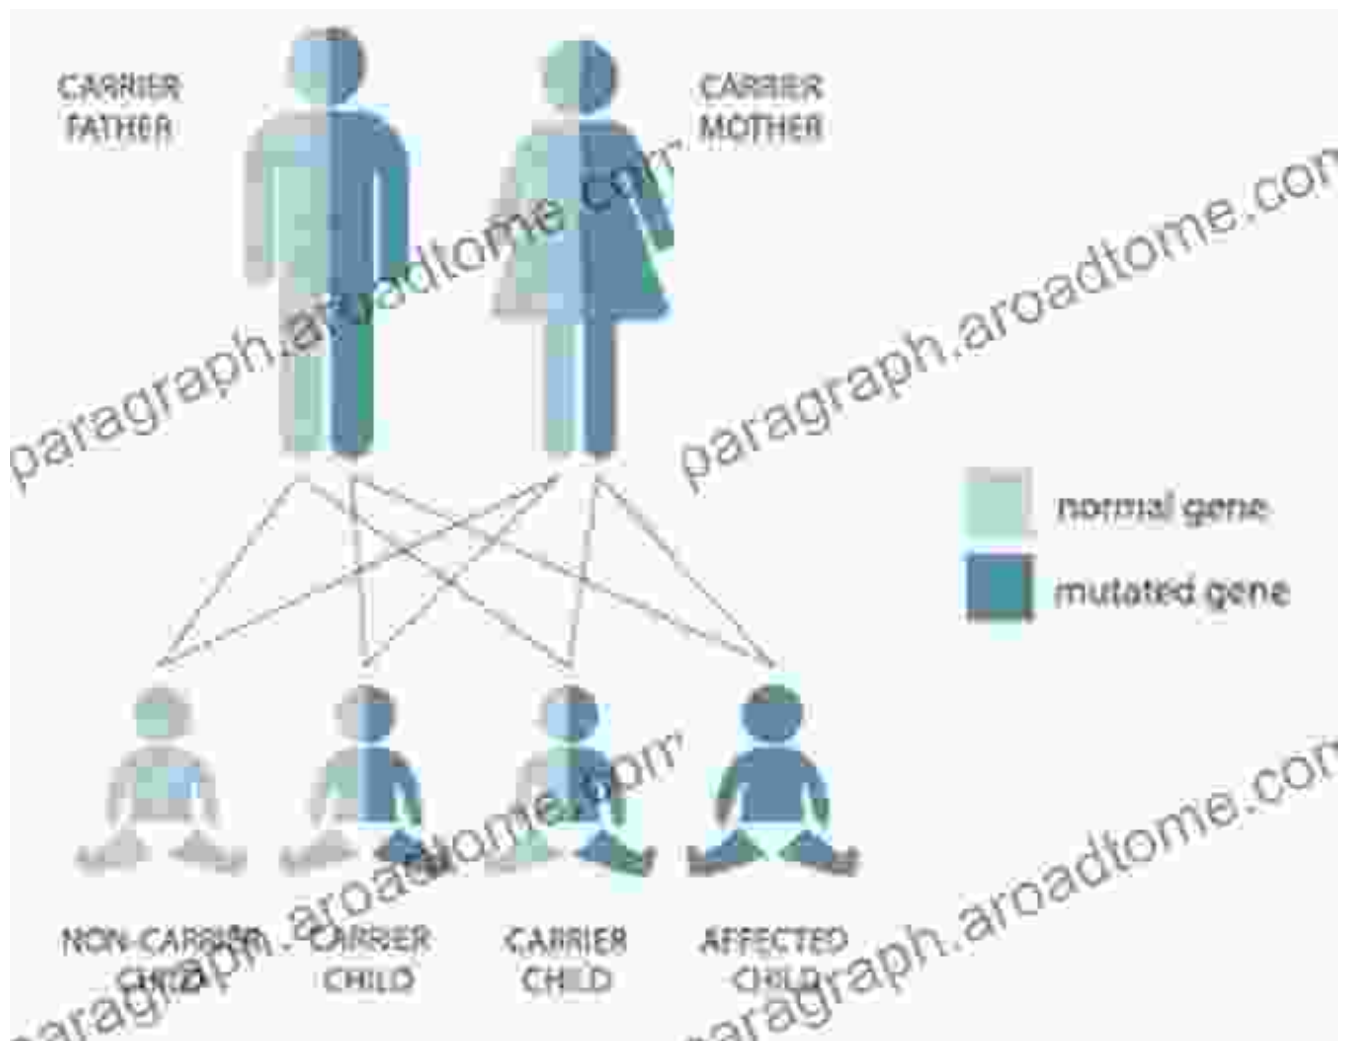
CARRIER FATHER

CARRIER MOTHER

paragraph.aroadtome.com

paragraph.aroadtome.com

normal gene

mutated gene

paragraph.aroadtome.com

paragraph.aroadtome.com

NON-CARRIER CHILD

CARRIER CHILD

CARRIER CHILD

AFFECTED CHILD